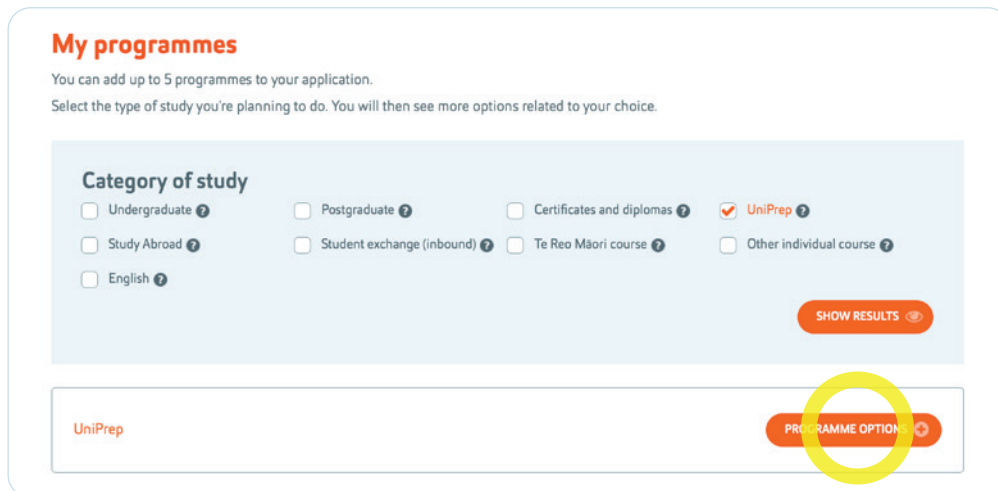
My programmes

You can add up to 5 programmes to your application.

Select the type of study you're planning to do. You will then see more options related to your choice.

Category of study

Undergraduate

Postgraduate

Certificates and diplomas

UniPrep

Study Abroad

Student exchange (inbound)

Te Reo Māori course

Other individual course

English

SHOW RESULTS

UniPrep

PROGRAMME OPTIONS